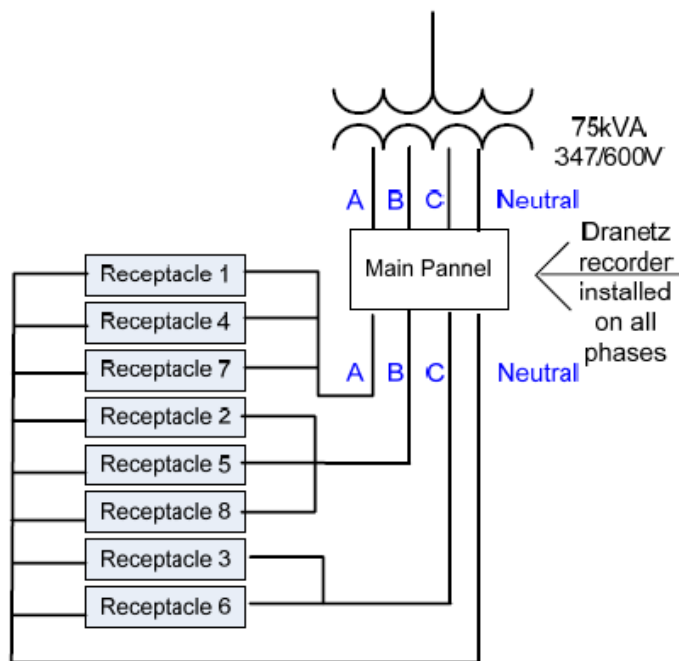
75kVA
347/600V

A B C Neutral

Main Pannel

Dranetz recorder installed on all phases

A B C Neutral

Receptacle 1
Receptacle 4
Receptacle 7
Receptacle 2
Receptacle 5
Receptacle 8
Receptacle 3
Receptacle 6